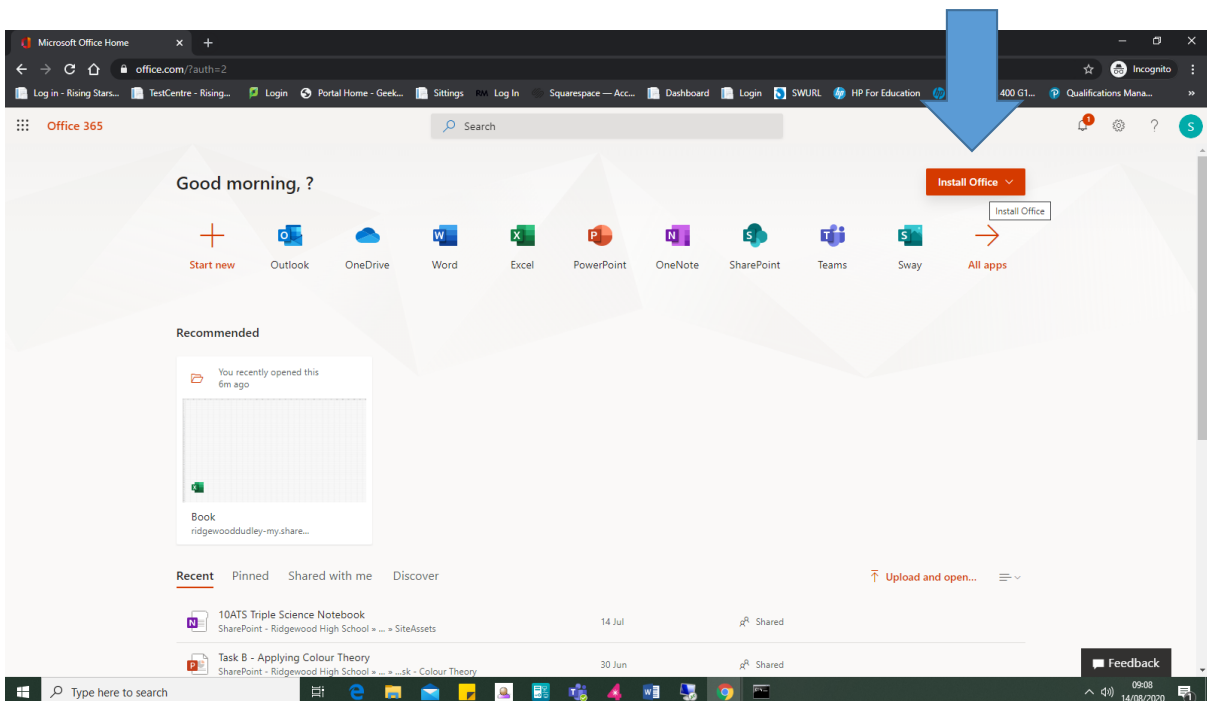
Microsoft Office Home ×

office.com/?auth=2

Incognito

Log in - Rising Stars... TestCentre - Rising... Login Portal Home - Geek... Sittings Log In Squarespace — Acc... Dashboard Login SWURL HP For Education 400 G1... Qualifications Mana...

Office 365

Search

Good morning, ?

Install Office

Install Office

Start new Outlook OneDrive Word Excel PowerPoint OneNote SharePoint Teams Sway All apps

Recommended

You recently opened this
6m ago

Book
ridgewooddudley-my.share...

Recent Pinned Shared with me Discover

Upload and open...

10ATS Triple Science Notebook
SharePoint - Ridgewood High School » ... » SiteAssets
14 Jul
Shared

Task B - Applying Colour Theory
SharePoint - Ridgewood High School » ... » ...sk - Colour Theory
30 Jun
Shared

Feedback

Type here to search

09:08
14/08/2020